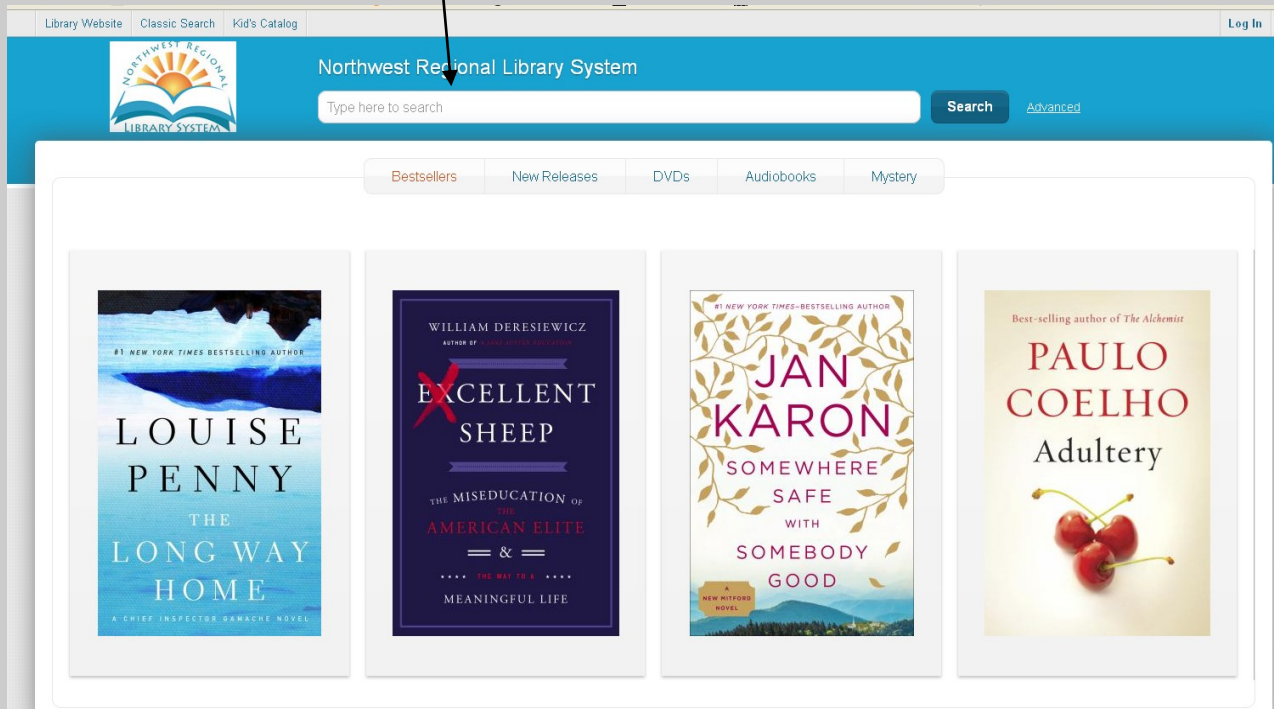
Library Website Classic Search Kid's Catalog

Log In

NORTHWEST REGIONAL LIBRARY SYSTEM

Northwest Regional Library System

Type here to search

Search

Advanced

Bestsellers New Releases DVDs Audiobooks Mystery

#1 NEW YORK TIMES BESTSELLING AUTHOR

LOUISE PENNY

THE LONG WAY HOME

A CHIEF INSPECTOR GAMACHE NOVEL

WILLIAM DERESIEWICZ

AUTHOR OF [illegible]

EXCELLENT SHEEP

THE MISEDUCATION OF THE AMERICAN ELITE & THE WAY TO A MEANINGFUL LIFE

#1 NEW YORK TIMES–BESTSELLING AUTHOR

JAN KARON

SOMEWHERE SAFE WITH SOMEBODY GOOD

A NEW MITFORD NOVEL

Best-selling author of The Alchemist

PAULO COELHO

Adultery